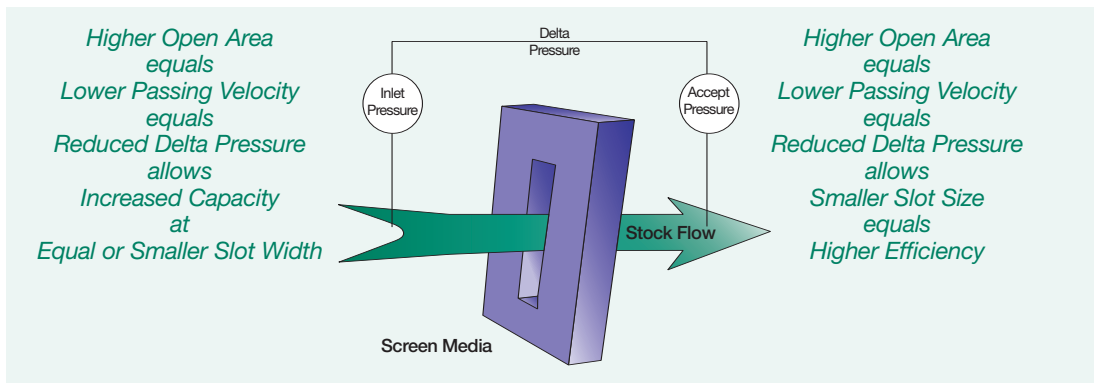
Higher Open Area
equals
Lower Passing Velocity
equals
Reduced Delta Pressure
allows
Increased Capacity
at
Equal or Smaller Slot Width

Delta
Pressure

Inlet
Pressure

Accept
Pressure

Stock Flow

Screen Media

Higher Open Area
equals
Lower Passing Velocity
equals
Reduced Delta Pressure
allows
Smaller Slot Size
equals
Higher Efficiency